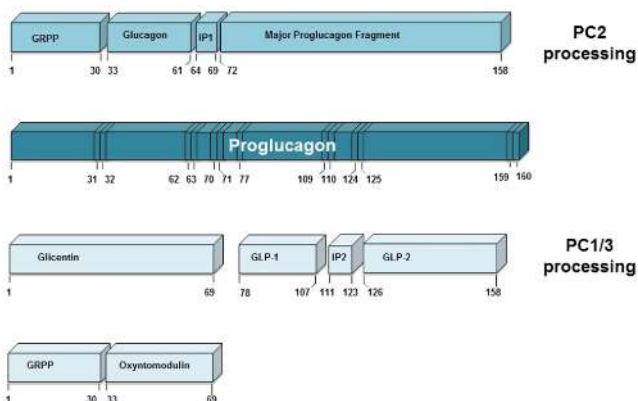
GRPP
Glucagon
IP1
Major Proglucagon Fragment

PC2 processing

1 30 33 61 64 69 72 158

Proglucagon

1 31 32 62 63 70 71 77 109 110 124 125 159 160

Glicentin
GLP-1
IP2
GLP-2

PC1/3 processing

1 69 78 107 111 123 126 158

GRPP
Oxyntomodulin

1 30 33 69